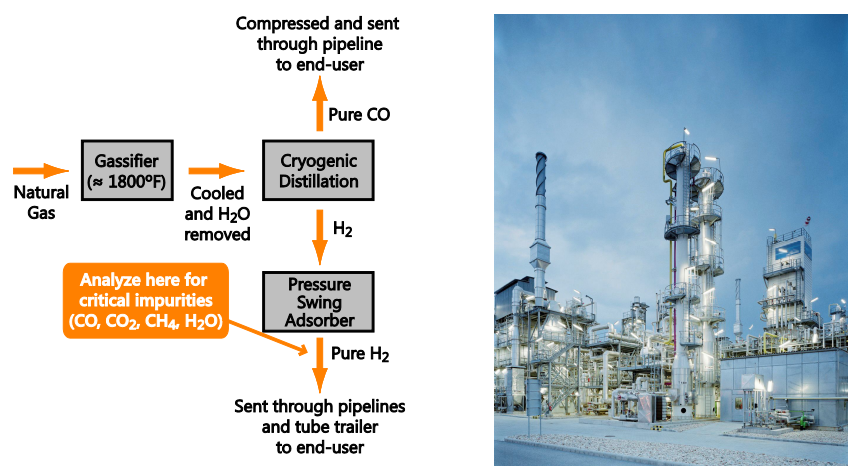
Compressed and sent through pipeline to end-user

Pure CO

Natural Gas

Gassifier (≈ 1800ºF)

Cooled and $H_2O$ removed

Cryogenic Distillation

$H_2$

Analyze here for critical impurities ($CO$, $CO_2$, $CH_4$, $H_2O$)

Pressure Swing Adsorber

Pure $H_2$

Sent through pipelines and tube trailer to end-user